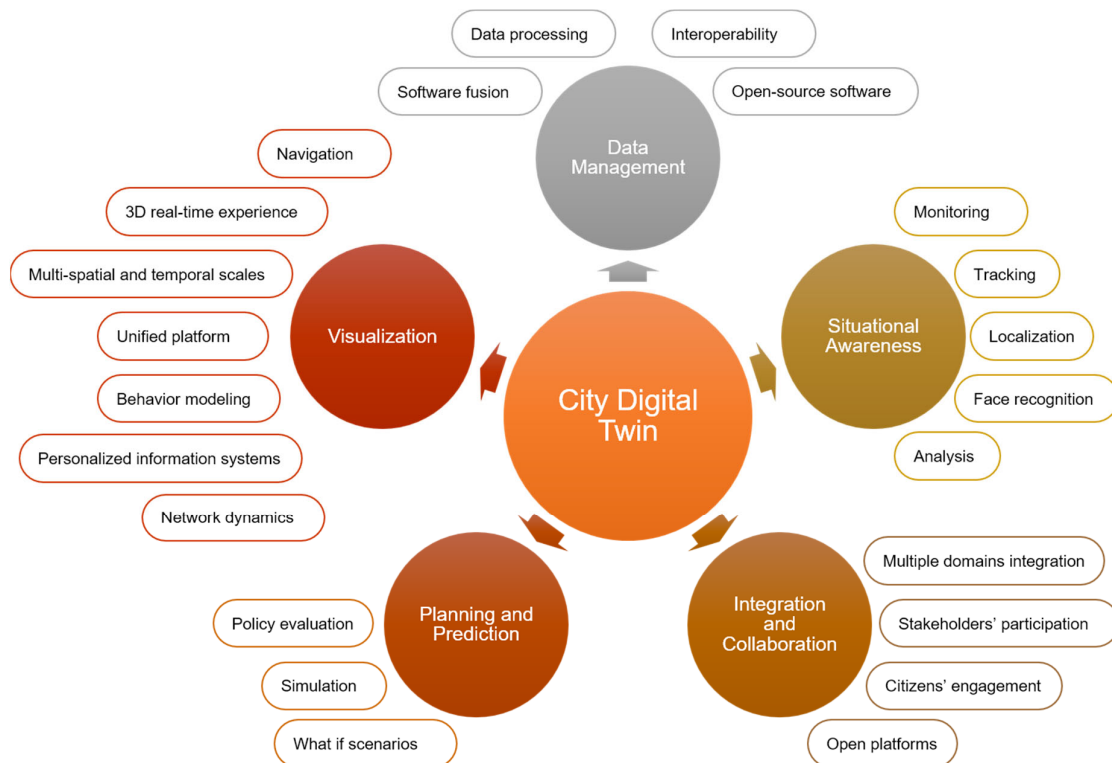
Data processing

Interoperability

Software fusion

Open-source software

Data Management

City Digital Twin

Visualization

Navigation

3D real-time experience

Multi-spatial and temporal scales

Unified platform

Behavior modeling

Personalized information systems

Network dynamics

Situational Awareness

Monitoring

Tracking

Localization

Face recognition

Analysis

Planning and Prediction

Policy evaluation

Simulation

What if scenarios

Integration and Collaboration

Multiple domains integration

Stakeholders' participation

Citizens' engagement

Open platforms